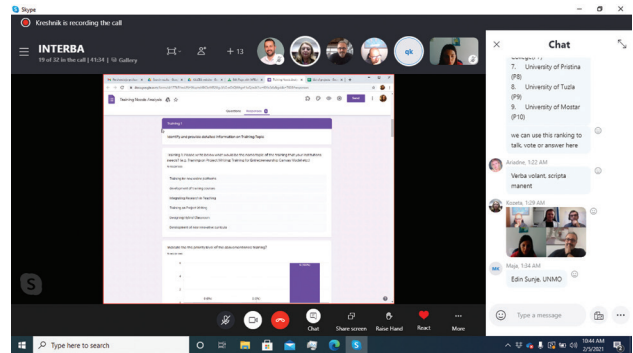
Skype

Kreshnik is recording the call

INTERBA
19 of 32 in the call | 41:34 | Gallery

+ 13

qk

Training Needs Analysis

Questions Responses

Send

Training 1

Identify and provide detailed information on Training Topic

Ranking is chosen with drop-down selection the most important of the Training that your institution needs? (e.g. Training on Project Writing, Training for Entrepreneurial & Common Mobility etc.)

Training for innovative curricula

Development of training courses

Integrating Research in Teaching

Training on Project Writing

Designing Digital Classroom

Development of new innovative curricula

Evaluate the first priority of all the above mentioned training?

0.00%

0.00%

Chat

Share screen

Raise Hand

React

More

Chat

7. University of Pristina (P8)
8. University of Tuzla (P9)
9. University of Mostar (P10)

we can use this ranking to talk, vote or answer here

Ariadne, 1:22 AM
Verba volant, scripta manent

Kozeta, 1:29 AM

MS Maja, 1:04 AM
Edin Sunje, UNMO

Type a message

Type here to search

10:44 AM
2/5/2021